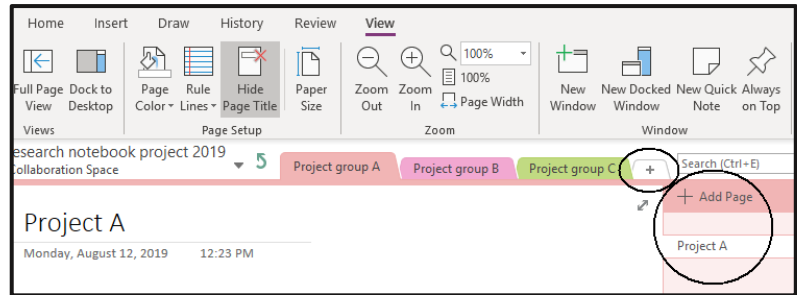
Home Insert Draw History Review View

Full Page View
Dock to Desktop
Views

Page Color
Rule Lines
Hide Page Title
Paper Size
Page Setup

Zoom Out
Zoom In
100%
100%
Page Width
Zoom

New Window
New Docked Window
New Quick Note
Always on Top
Window

esearch notebook project 2019
Collaboration Space

Project group A
Project group B
Project group C
+

Search (Ctrl+E)

+ Add Page

Project A

Project A
Monday, August 12, 2019 12:23 PM